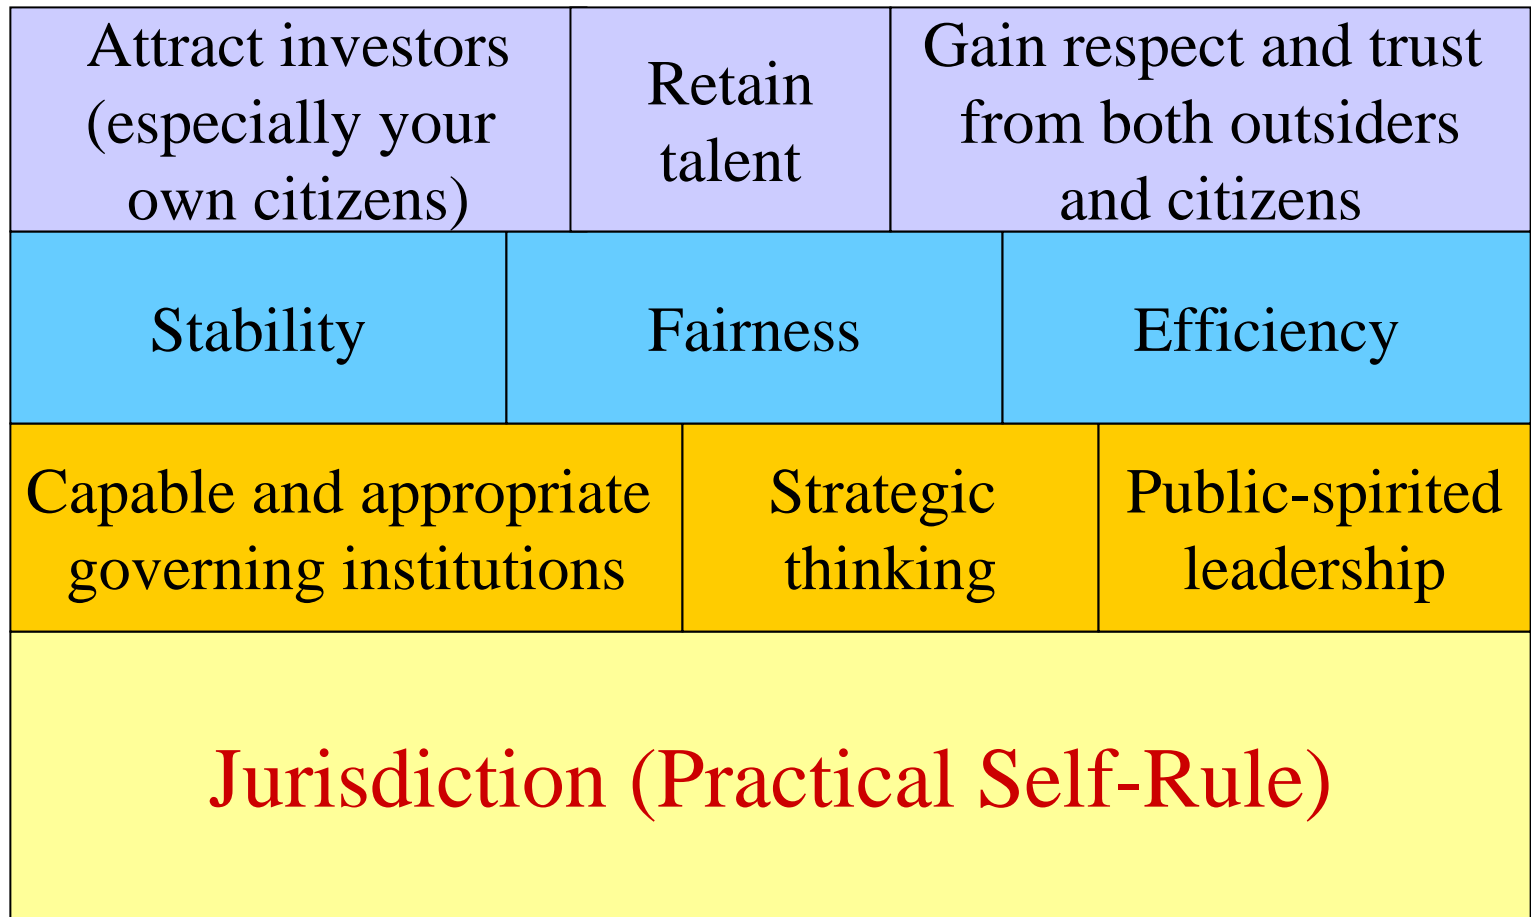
Attract investors (especially your own citizens)

Retain talent

Gain respect and trust from both outsiders and citizens

Stability

Fairness

Efficiency

Capable and appropriate governing institutions

Strategic thinking

Public-spirited leadership

Jurisdiction (Practical Self-Rule)